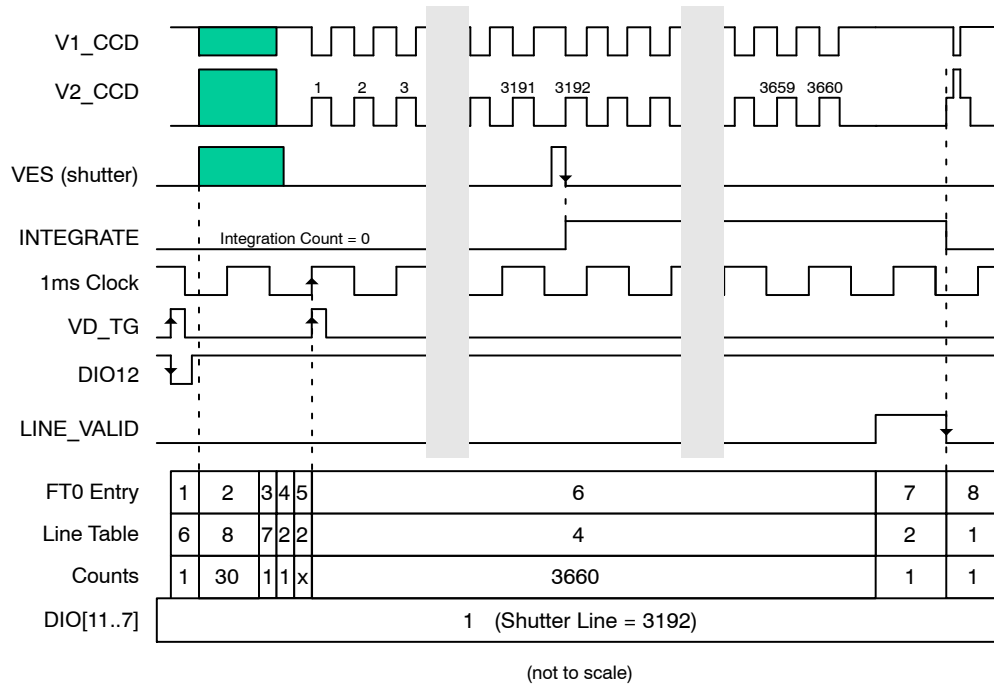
V1_CCD
V2_CCD
1 2 3 3191 3192 3659 3660
VES (shutter)
INTEGRATE
Integration Count = 0
1ms Clock
VD_TG
DIO12
LINE_VALID

| FT0 Entry | 1 | 2 | 3 | 4 | 5 | 6 | 7 | 8 |
|---|---|---|---|---|---|---|---|---|
| Line Table | 6 | 8 | 7 | 2 | 2 | 4 | 2 | 1 |
| Counts | 1 | 30 | 1 | 1 | x | 3660 | 1 | 1 |
| DIO[11..7] | 1 (Shutter Line = 3192) | | | | | | | |

(not to scale)